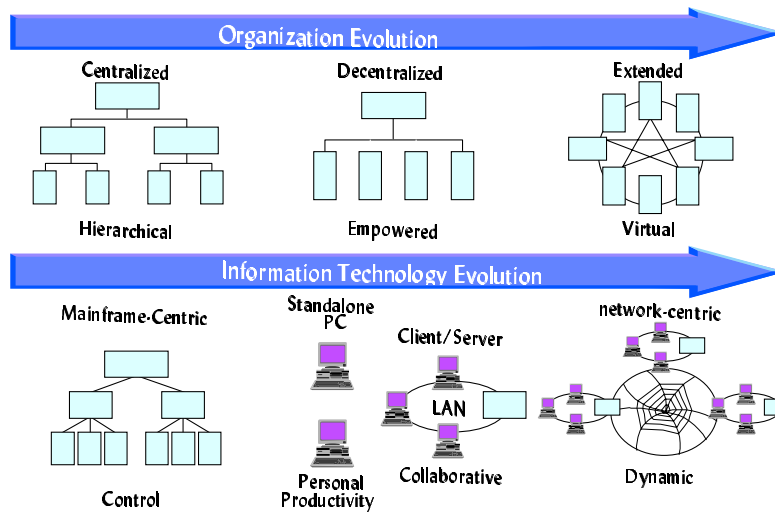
Organization Evolution

Centralized

Hierarchical

Decentralized

Empowered

Extended

Virtual

Information Technology Evolution

Mainframe-Centric

Control

Standalone PC

Personal Productivity

Client/Server

LAN

Collaborative

network-centric

Dynamic